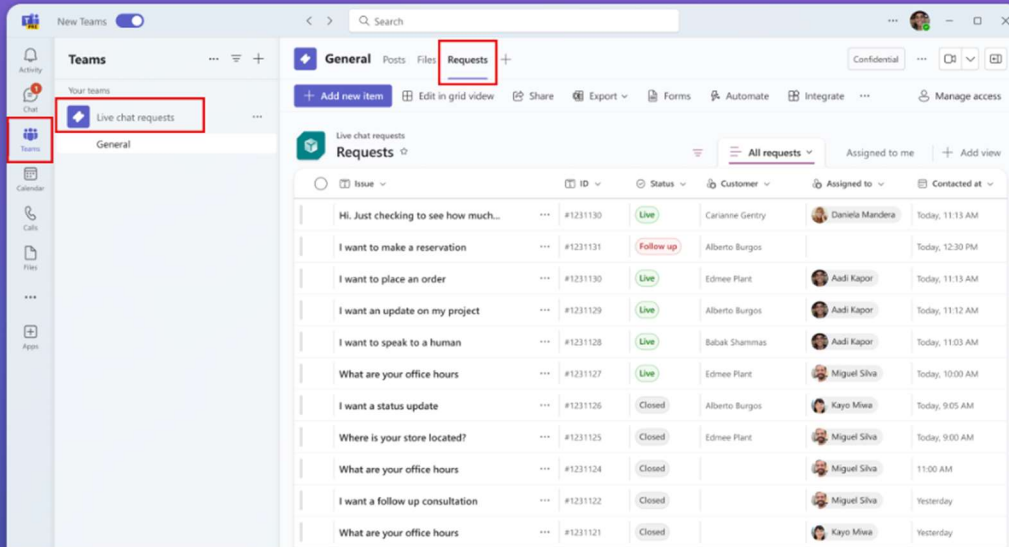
New Teams

Search

Activity
1
Chat
Teams
Calendar
Calls
Files
...
Apps

Teams

Your teams

Live chat requests

General

General Posts Files Requests +

Confidential

+ Add new item Edit in grid view Share Export Forms Automate Integrate ... Manage access

Live chat requests
Requests

All requests Assigned to me + Add view

| Issue | ID | Status | Customer | Assigned to | Contacted at |
|---|---|---|---|---|---|
| Hi. Just checking to see how much... | #1231130 | Live | Carianne Gentry | Daniela Mandera | Today, 11:13 AM |
| I want to make a reservation | #1231131 | Follow up | Alberto Burgos | | Today, 12:30 PM |
| I want to place an order | #1231130 | Live | Edmee Plant | Aadi Kapor | Today, 11:13 AM |
| I want an update on my project | #1231129 | Live | Alberto Burgos | Aadi Kapor | Today, 11:12 AM |
| I want to speak to a human | #1231128 | Live | Babak Shammas | Aadi Kapor | Today, 11:03 AM |
| What are your office hours | #1231127 | Live | Edmee Plant | Miguel Silva | Today, 10:00 AM |
| I want a status update | #1231126 | Closed | Alberto Burgos | Kayo Miwa | Today, 9:05 AM |
| Where is your store located? | #1231125 | Closed | Edmee Plant | Miguel Silva | Today, 9:00 AM |
| What are your office hours | #1231124 | Closed | | Miguel Silva | 11:00 AM |
| I want a follow up consultation | #1231122 | Closed | | Miguel Silva | Yesterday |
| What are your office hours | #1231121 | Closed | | Kayo Miwa | Yesterday |